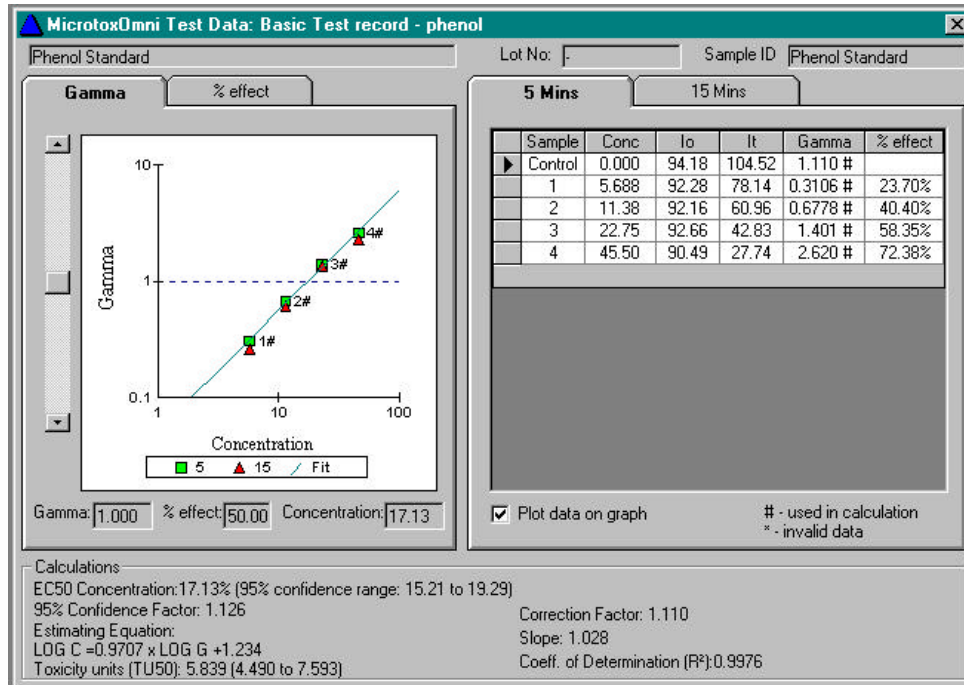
MicrotoxOmni Test Data: Basic Test record - phenol

Phenol Standard

Lot No: -

Sample ID Phenol Standard

Gamma

% effect

5 Mins

15 Mins

10

1

0.1

1

10

100

Gamma

Concentration

1#

2#

3#

4#

5 15 Fit

| Sample | Conc | Io | It | Gamma | % effect |
|---|---|---|---|---|---|
| Control | 0.000 | 94.18 | 104.52 | 1.110 # | |
| 1 | 5.688 | 92.28 | 78.14 | 0.3106 # | 23.70% |
| 2 | 11.38 | 92.16 | 60.96 | 0.6778 # | 40.40% |
| 3 | 22.75 | 92.66 | 42.83 | 1.401 # | 58.35% |
| 4 | 45.50 | 90.49 | 27.74 | 2.620 # | 72.38% |

Gamma: 1.000 % effect: 50.00 Concentration: 17.13

Plot data on graph

# - used in calculation
* - invalid data

Calculations
EC50 Concentration:17.13% (95% confidence range: 15.21 to 19.29)
95% Confidence Factor: 1.126
Estimating Equation:
LOG C =0.9707 x LOG G +1.234
Toxicity units (TU50): 5.839 (4.490 to 7.593)

Correction Factor: 1.110
Slope: 1.028
Coeff. of Determination (R²):0.9976